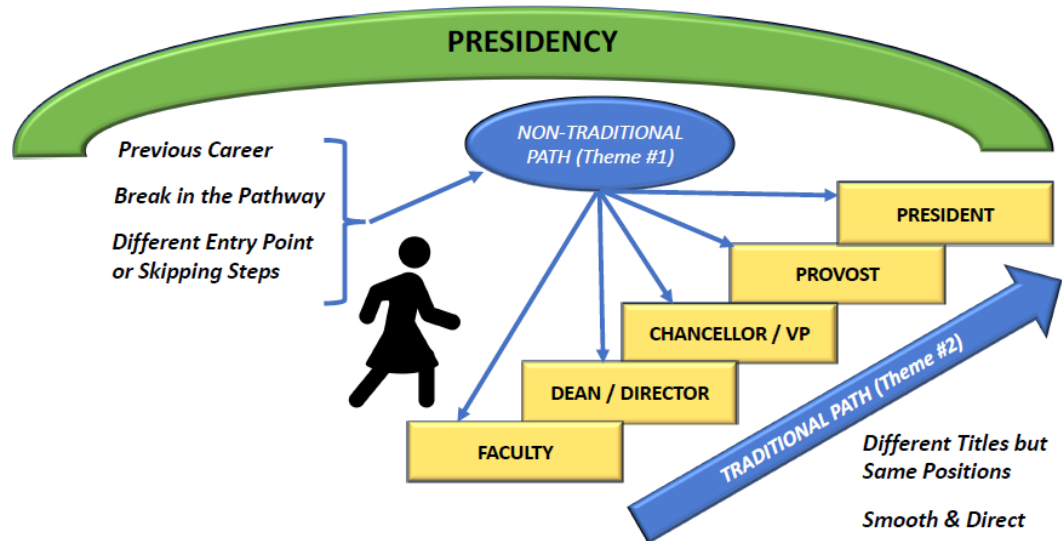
PRESIDENCY

Previous Career

Break in the Pathway

Different Entry Point or Skipping Steps

NON-TRADITIONAL PATH (Theme #1)

PRESIDENT

PROVOST

CHANCELLOR / VP

DEAN / DIRECTOR

FACULTY

TRADITIONAL PATH (Theme #2)

Different Titles but Same Positions

Smooth & Direct